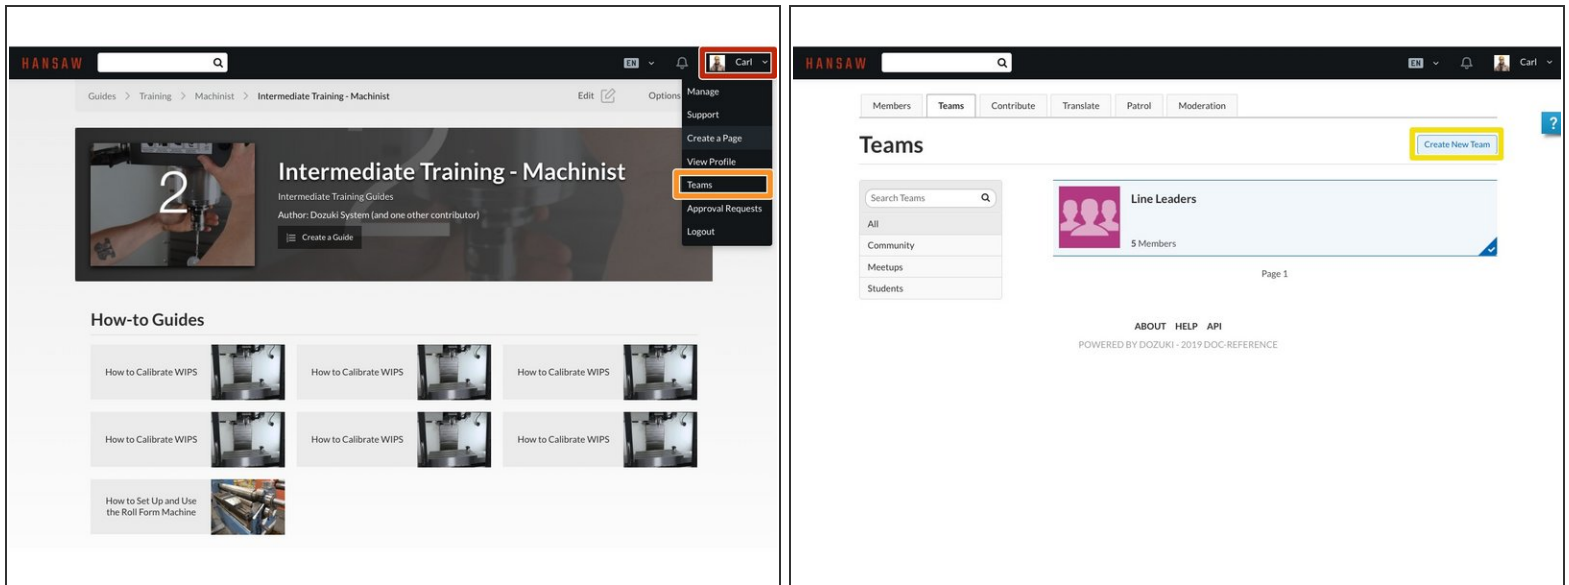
HANSAW

EN

Carl

Manage
Support
Create a Page
View Profile
Teams
Approval Requests
Logout

Guides > Training > Machinist > Intermediate Training - Machinist

Edit

Options

2

Intermediate Training - Machinist

Intermediate Training Guides

Author: Dozuki System (and one other contributor)

Create a Guide

How-to Guides

How to Calibrate WIPS

How to Calibrate WIPS

How to Calibrate WIPS

How to Calibrate WIPS

How to Calibrate WIPS

How to Calibrate WIPS

How to Set Up and Use the Roll Form Machine

HANSAW

EN

Carl

Members | Teams | Contribute | Translate | Patrol | Moderation

Teams

Create New Team

?

Search Teams

All
Community
Meetups
Students

Line Leaders

5 Members

Page 1

ABOUT HELP API

POWERED BY DOZUKI - 2019 DOC-REFERENCE